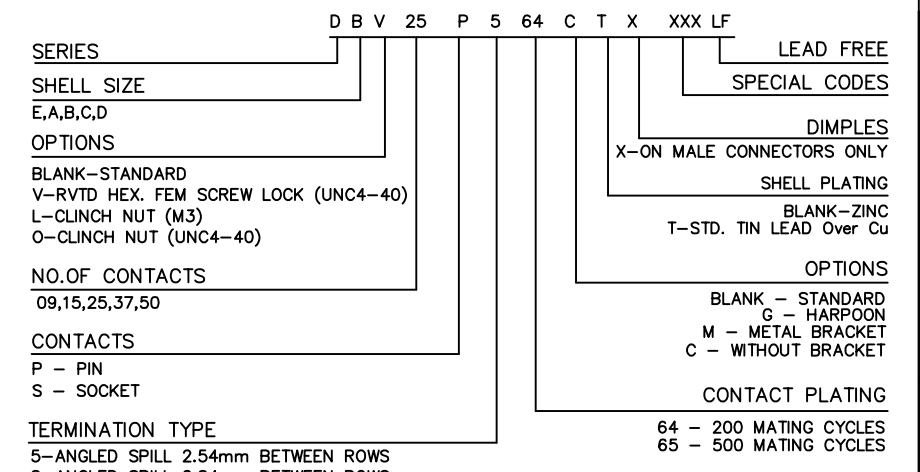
D B V 25 P 5 64 C T X XXX LF

SERIES

SHELL SIZE
E,A,B,C,D

OPTIONS
BLANK–STANDARD
V–RVTD HEX. FEM SCREW LOCK (UNC4–40)
L–CLINCH NUT (M3)
O–CLINCH NUT (UNC4–40)

NO.OF CONTACTS
09,15,25,37,50

CONTACTS
P – PIN
S – SOCKET

TERMINATION TYPE
5–ANGLED SPILL 2.54mm BETWEEN ROWS
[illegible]

LEAD FREE

SPECIAL CODES

DIMPLES
X–ON MALE CONNECTORS ONLY

SHELL PLATING
BLANK–ZINC
T–STD. TIN LEAD Over Cu

OPTIONS
BLANK – STANDARD
G – HARPOON
M – METAL BRACKET
C – WITHOUT BRACKET

CONTACT PLATING
64 – 200 MATING CYCLES
65 – 500 MATING CYCLES